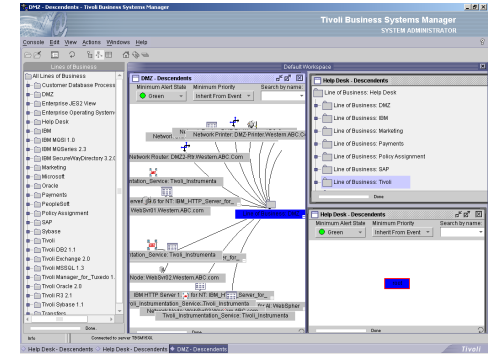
DMZ - Descendents - Tivoli Business Systems Manager

Tivoli Business Systems Manager
SYSTEM ADMINISTRATOR

Console Edit View Actions Windows Help

Lines of Business

All Lines of Business
Customer Database Process
DMZ
Enterprise JES2 View
Enterprise Operating System
Help Desk
IBM
IBM MQSI 1.0
IBM MQSeries 2.3
IBM SecureWayDirectory 3.2.0
Marketing
Microsoft
Oracle
Payments
PeopleSoft
Policy Assignment
SAP
Sybase
Tivoli
Tivoli DB2 1.1
Tivoli Exchange 2.0
Tivoli MSSQL 1.3
Tivoli Manager_for_Tuxedo 1.
Tivoli Oracle 2.0
Tivoli R3 2.1
Tivoli Sybase 1.1
Transfers

Show

Info Connected to server TBSMHOS

Default Workspace

DMZ - Descendents
Minimum Alert State Minimum Priority Search by name
Green Inherit From Event

Network Printer: DMZ-Printer.Western.ABC.Com
Network Router: DMZ3-Rtr.Western.ABC.Com
ntation_Service: Tivoli_Instrumenta
s 6 for NT: IBM_HTTP_Server_for_
WebSrv01.Western.ABC.com
ntation_Service: Tivoli_Instrumenta
Node: WebSrv02.Western.ABC.com
IBM HTTP Server 1. for NT: IBM_HTTP_Server_for_
Tivoli_Instrumentation_Service: Tivoli_Instrumenta
Tivoli_Instrumentation_Service: Tivoli_Instrumenta

Done

Help Desk - Descendents

Line of Business: Help Desk
Line of Business: DMZ
Line of Business: IBM
Line of Business: Marketing
Line of Business: Payments
Line of Business: Policy Assignment
Line of Business: SAP
Line of Business: Tivoli

Done

Help Desk - Descendents
Minimum Alert State Minimum Priority Search by name
Green Inherit From Event

Done

Help Desk - Descendents Help Desk - Descendents DMZ - Descendents

Tivoli